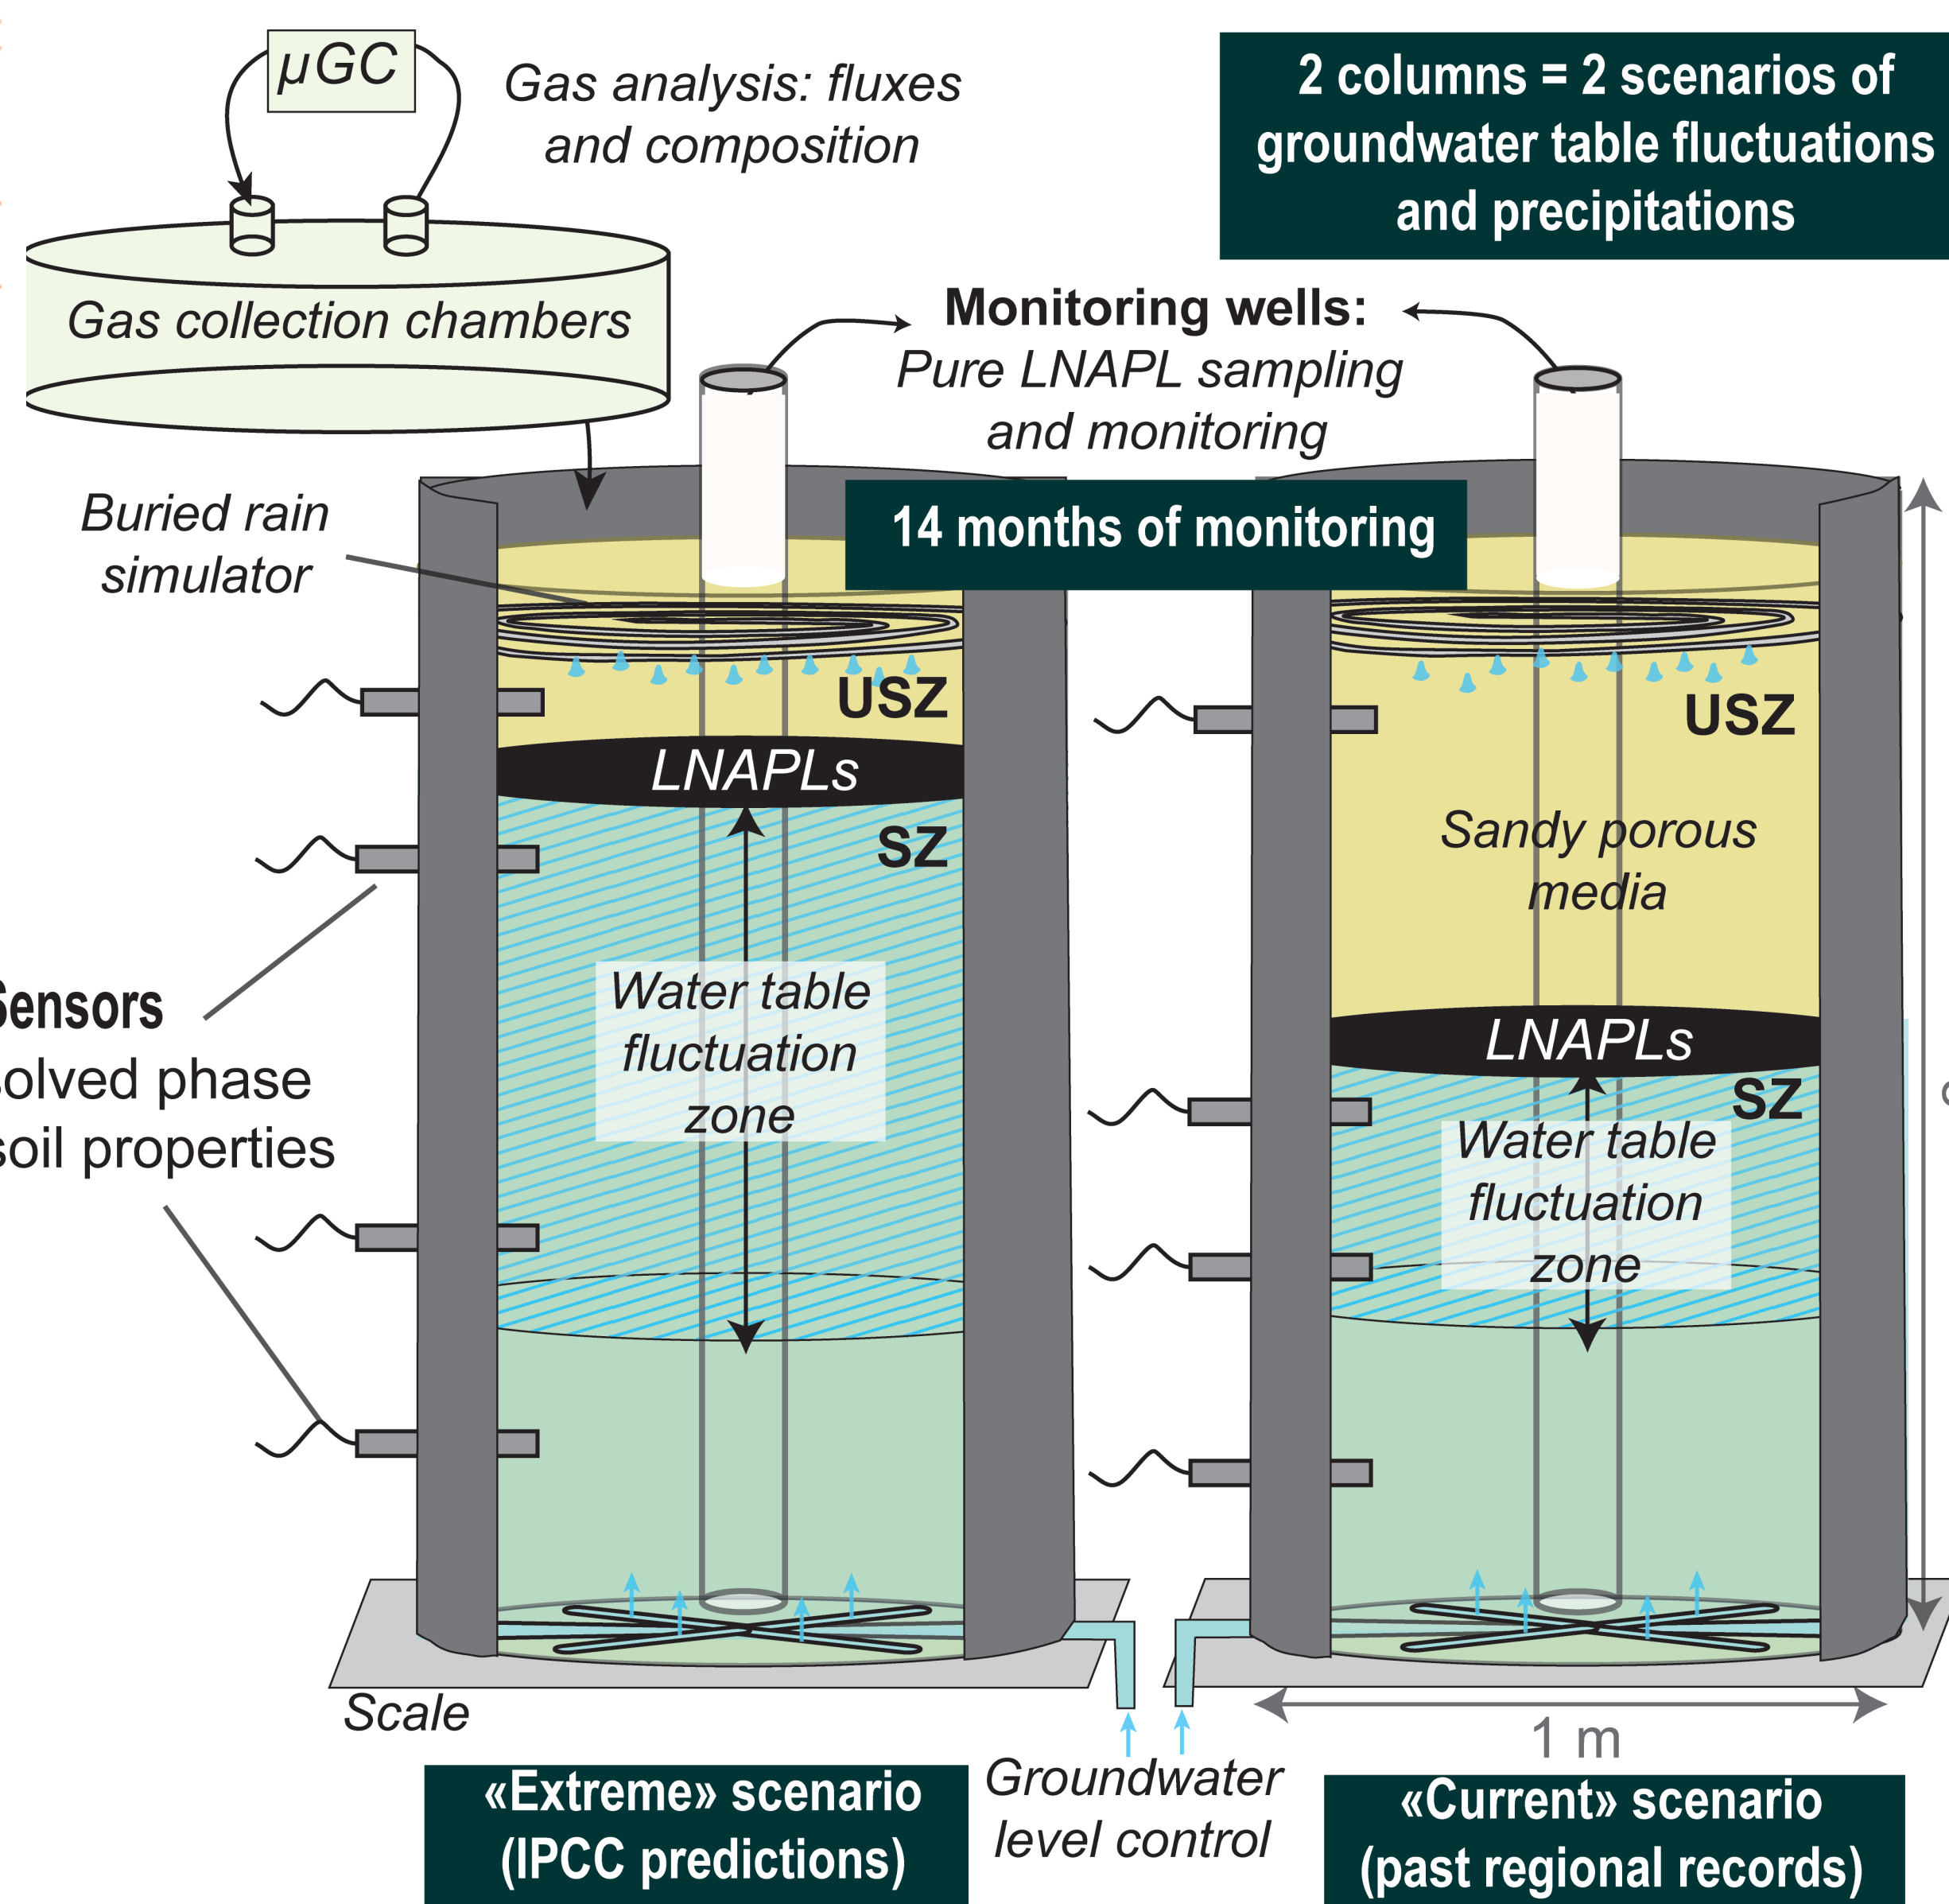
µGC

Gas analysis: fluxes and composition

2 columns = 2 scenarios of groundwater table fluctuations and precipitations

Gas collection chambers

Monitoring wells: Pure LNAPL sampling and monitoring

Buried rain simulator

14 months of monitoring

USZ

LNAPLs

SZ

USZ

Sandy porous media

Sensors
olved phase
soil properties

Water table fluctuation zone

LNAPLs

SZ

Water table fluctuation zone

Scale

1 m

Groundwater level control

«Extreme» scenario (IPCC predictions)

«Current» scenario (past regional records)